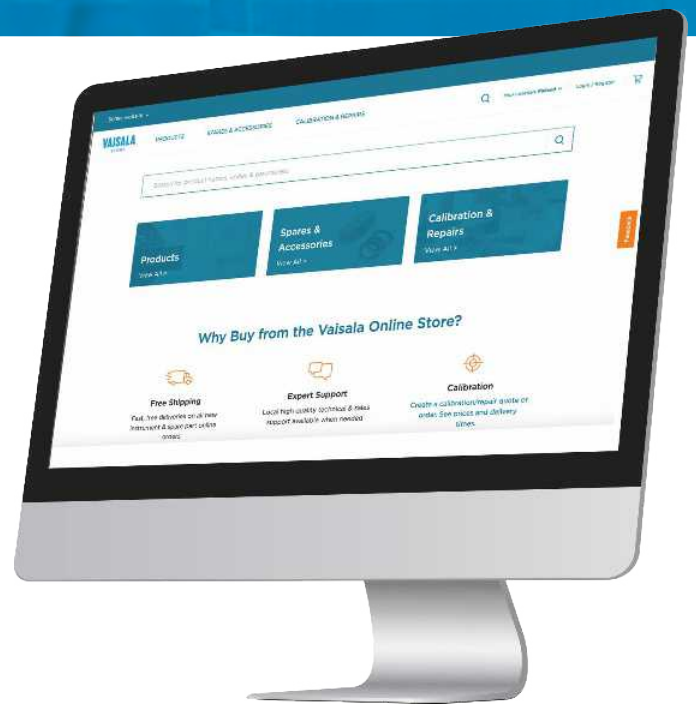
VAISALA

PRODUCTS

SPARES & ACCESSORIES

CALIBRATION & REPAIRS

Login / Register

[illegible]

Products

View All >

Spares & Accessories

View All >

Calibration & Repairs

View All >

Why Buy from the Vaisala Online Store?

Free Shipping

Fast, free deliveries on all new instrument & spare part online orders

Expert Support

Local high quality technical & sales support available when needed

Calibration

Create a calibration/repair quote or order. See prices and delivery times.